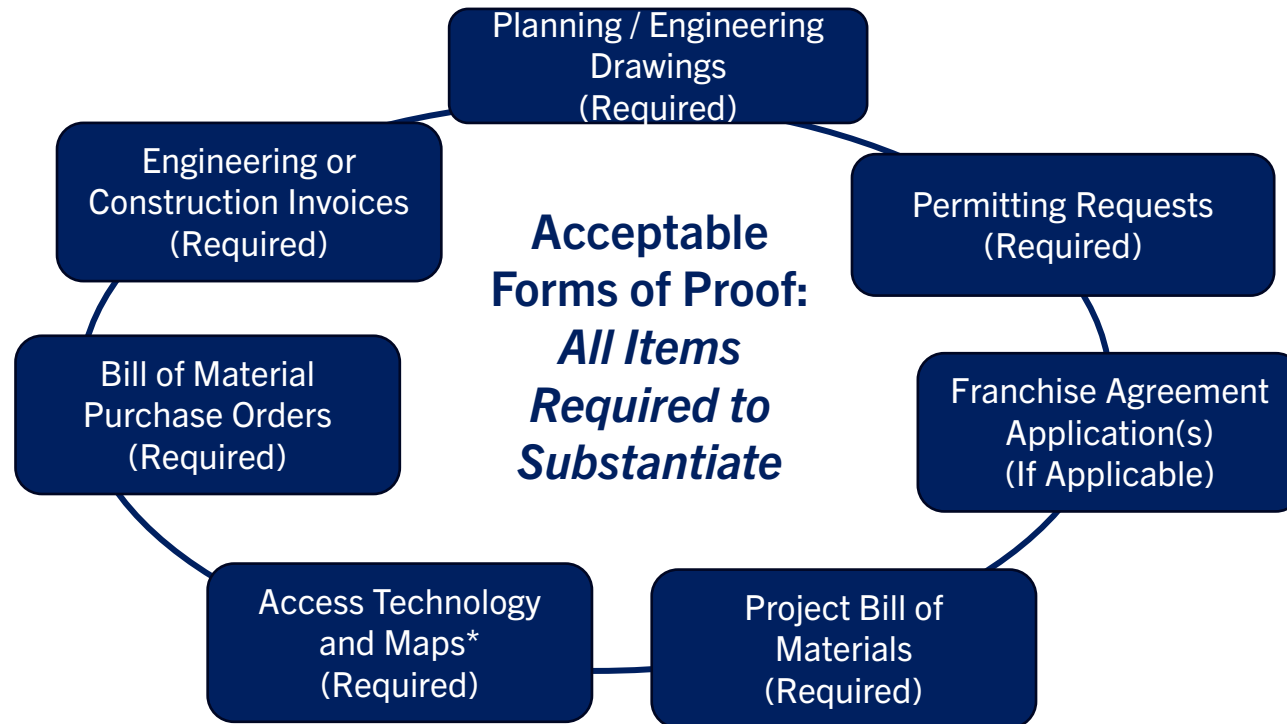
Acceptable Forms of Proof: *All Items Required to Substantiate*

Planning / Engineering Drawings (Required)

Permitting Requests (Required)

Franchise Agreement Application(s) (If Applicable)

Project Bill of Materials (Required)

Access Technology and Maps* (Required)

Bill of Material Purchase Orders (Required)

Engineering or Construction Invoices (Required)